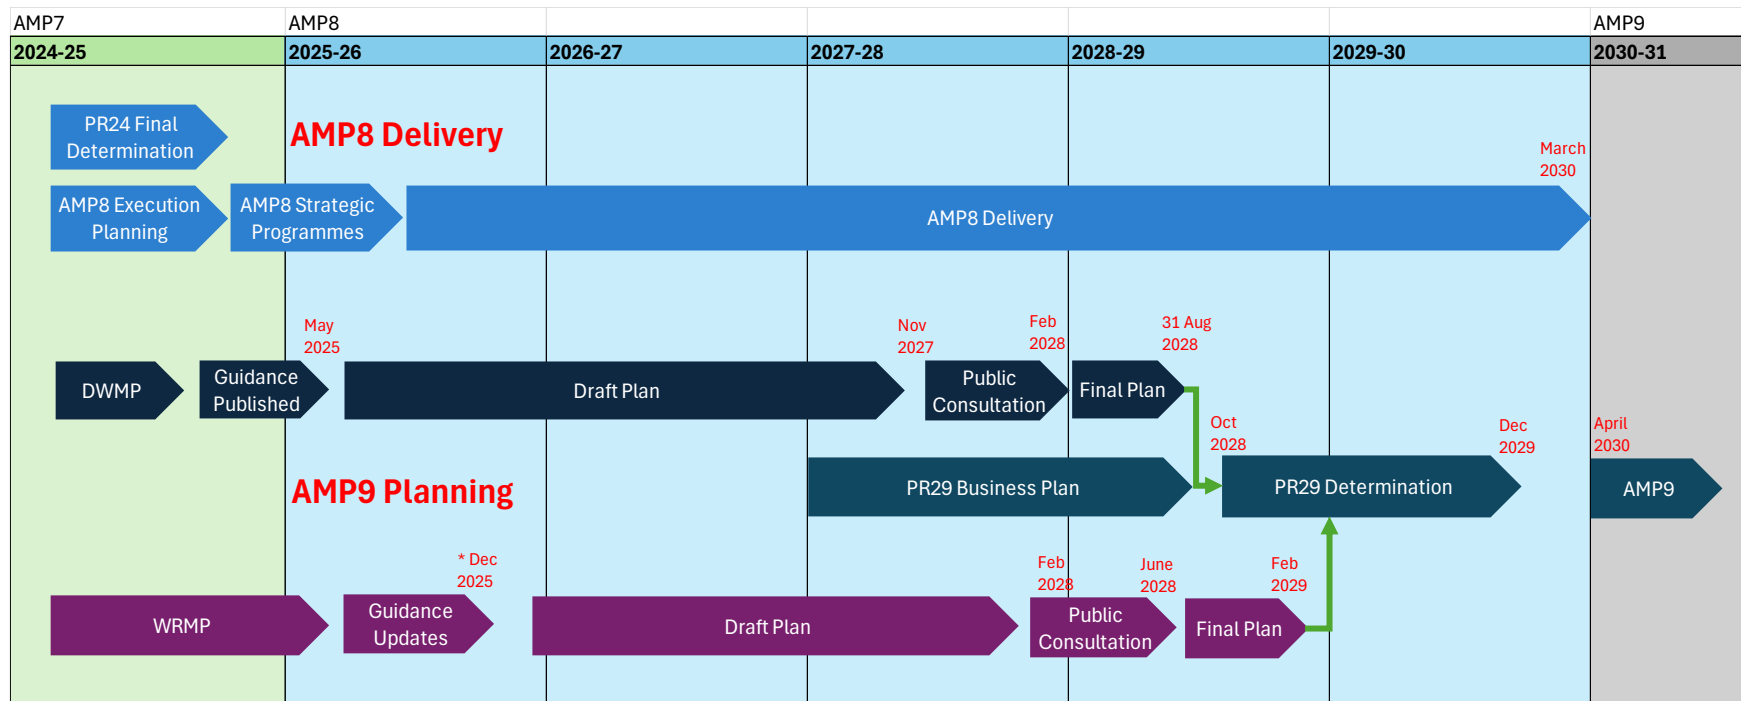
| AMP7 | AMP8 | | | | | AMP9 |
|---|---|---|---|---|---|---|
| 2024-25 | 2025-26 | 2026-27 | 2027-28 | 2028-29 | 2029-30 | 2030-31 |

PR24 Final Determination

AMP8 Delivery

March 2030

AMP8 Execution Planning

AMP8 Strategic Programmes

AMP8 Delivery

May 2025

Nov 2027

Feb 2028

31 Aug 2028

DWMP

Guidance Published

Draft Plan

Public Consultation

Final Plan

Oct 2028

Dec 2029

April 2030

AMP9 Planning

PR29 Business Plan

PR29 Determination

AMP9

* Dec 2025

Feb 2028

June 2028

Feb 2029

WRMP

Guidance Updates

Draft Plan

Public Consultation

Final Plan